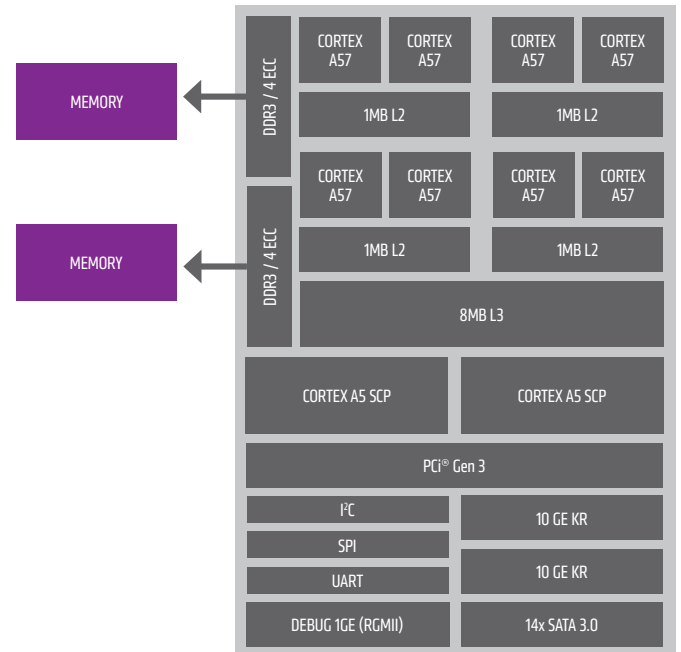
MEMORY

MEMORY

DDR3 / 4 ECC

DDR3 / 4 ECC

CORTEX A57

CORTEX A57

CORTEX A57

CORTEX A57

1MB L2

1MB L2

CORTEX A57

CORTEX A57

CORTEX A57

CORTEX A57

1MB L2

1MB L2

8MB L3

CORTEX A5 SCP

CORTEX A5 SCP

PCi® Gen 3

I²C

SPI

UART

DEBUG 1GE (RGMII)

10 GE KR

10 GE KR

14x SATA 3.0